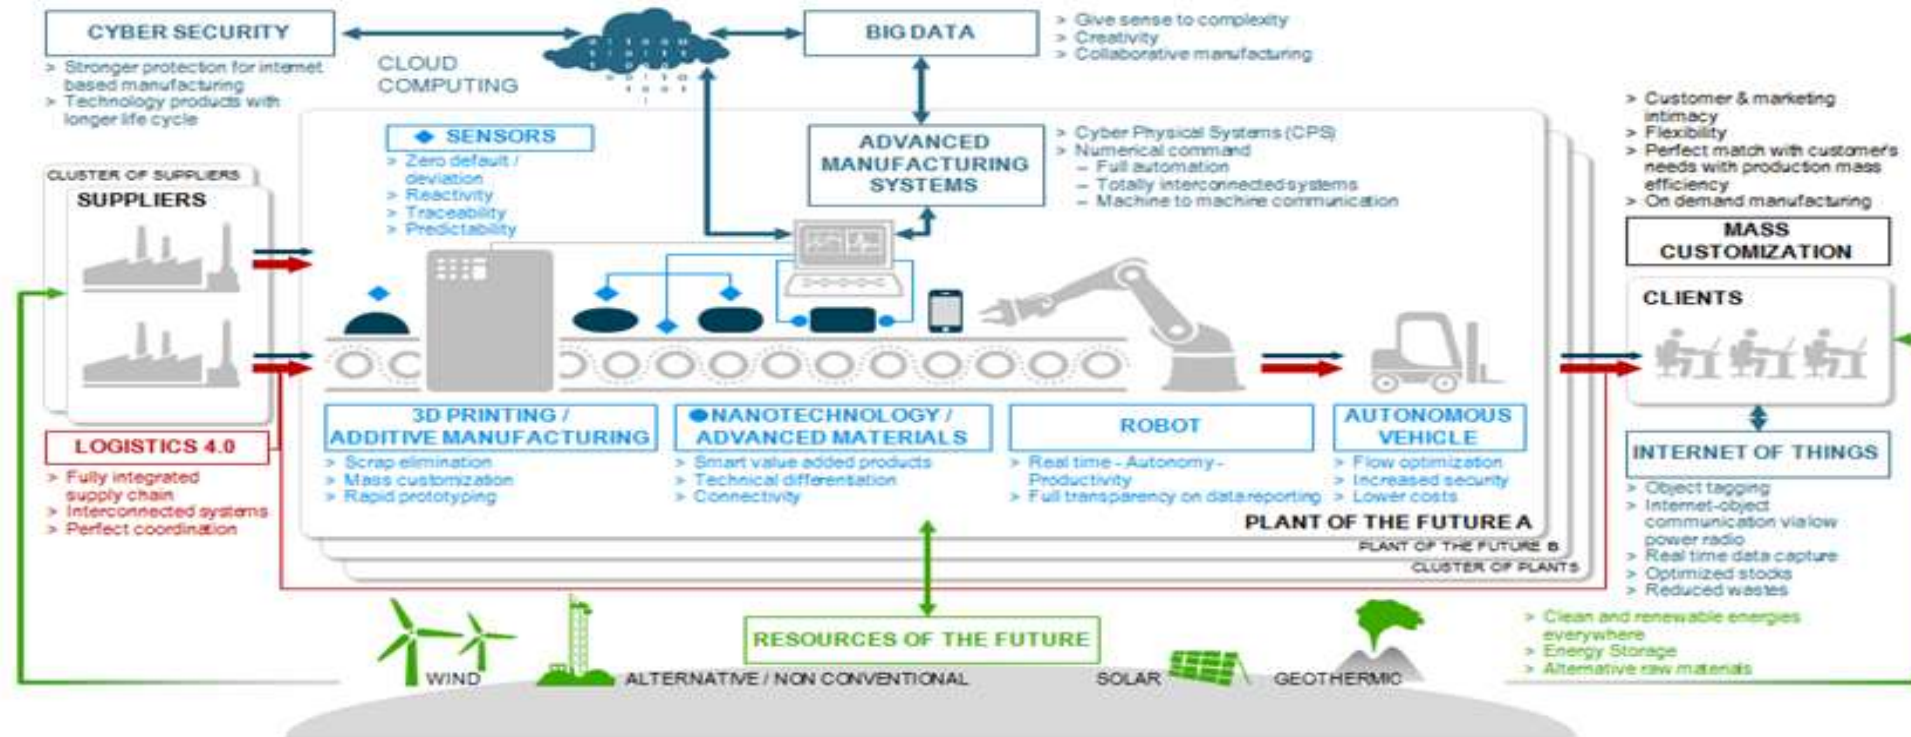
CYBER SECURITY

> Stronger protection for internet based manufacturing
> Technology products with longer life cycle

CLOUD COMPUTING

BIG DATA

> Give sense to complexity
> Creativity
> Collaborative manufacturing

SENSORS

> Zero default / deviation
> Reactivity
> Traceability
> Predictability

ADVANCED MANUFACTURING SYSTEMS

> Cyber Physical Systems (CPS)
> Numerical command
– Full automation
– Totally interconnected systems
– Machine to machine communication

> Customer & marketing intimacy
> Flexibility
> Perfect match with customer's needs with production mass efficiency
> On demand manufacturing

MASS CUSTOMIZATION

CLUSTER OF SUPPLIERS

SUPPLIERS

CLIENTS

3D PRINTING / ADDITIVE MANUFACTURING

> Scrap elimination
> Mass customization
> Rapid prototyping

NANOTECHNOLOGY / ADVANCED MATERIALS

> Smart value added products
> Technical differentiation
> Connectivity

ROBOT

> Real time - Autonomy - Productivity
> Full transparency on data reporting

AUTONOMOUS VEHICLE

> Flow optimization
> Increased security
> Lower costs

INTERNET OF THINGS

> Object tagging
> Internet-object communication via low power radio
> Real time data capture
> Optimized stocks
> Reduced wastes

LOGISTICS 4.0

> Fully integrated supply chain
> Interconnected systems
> Perfect coordination

PLANT OF THE FUTURE A

PLANT OF THE FUTURE B

CLUSTER OF PLANTS

RESOURCES OF THE FUTURE

> Clean and renewable energies everywhere
> Energy Storage
> Alternative raw materials

WIND

ALTERNATIVE / NON CONVENTIONAL

SOLAR

GEOTHERMIC